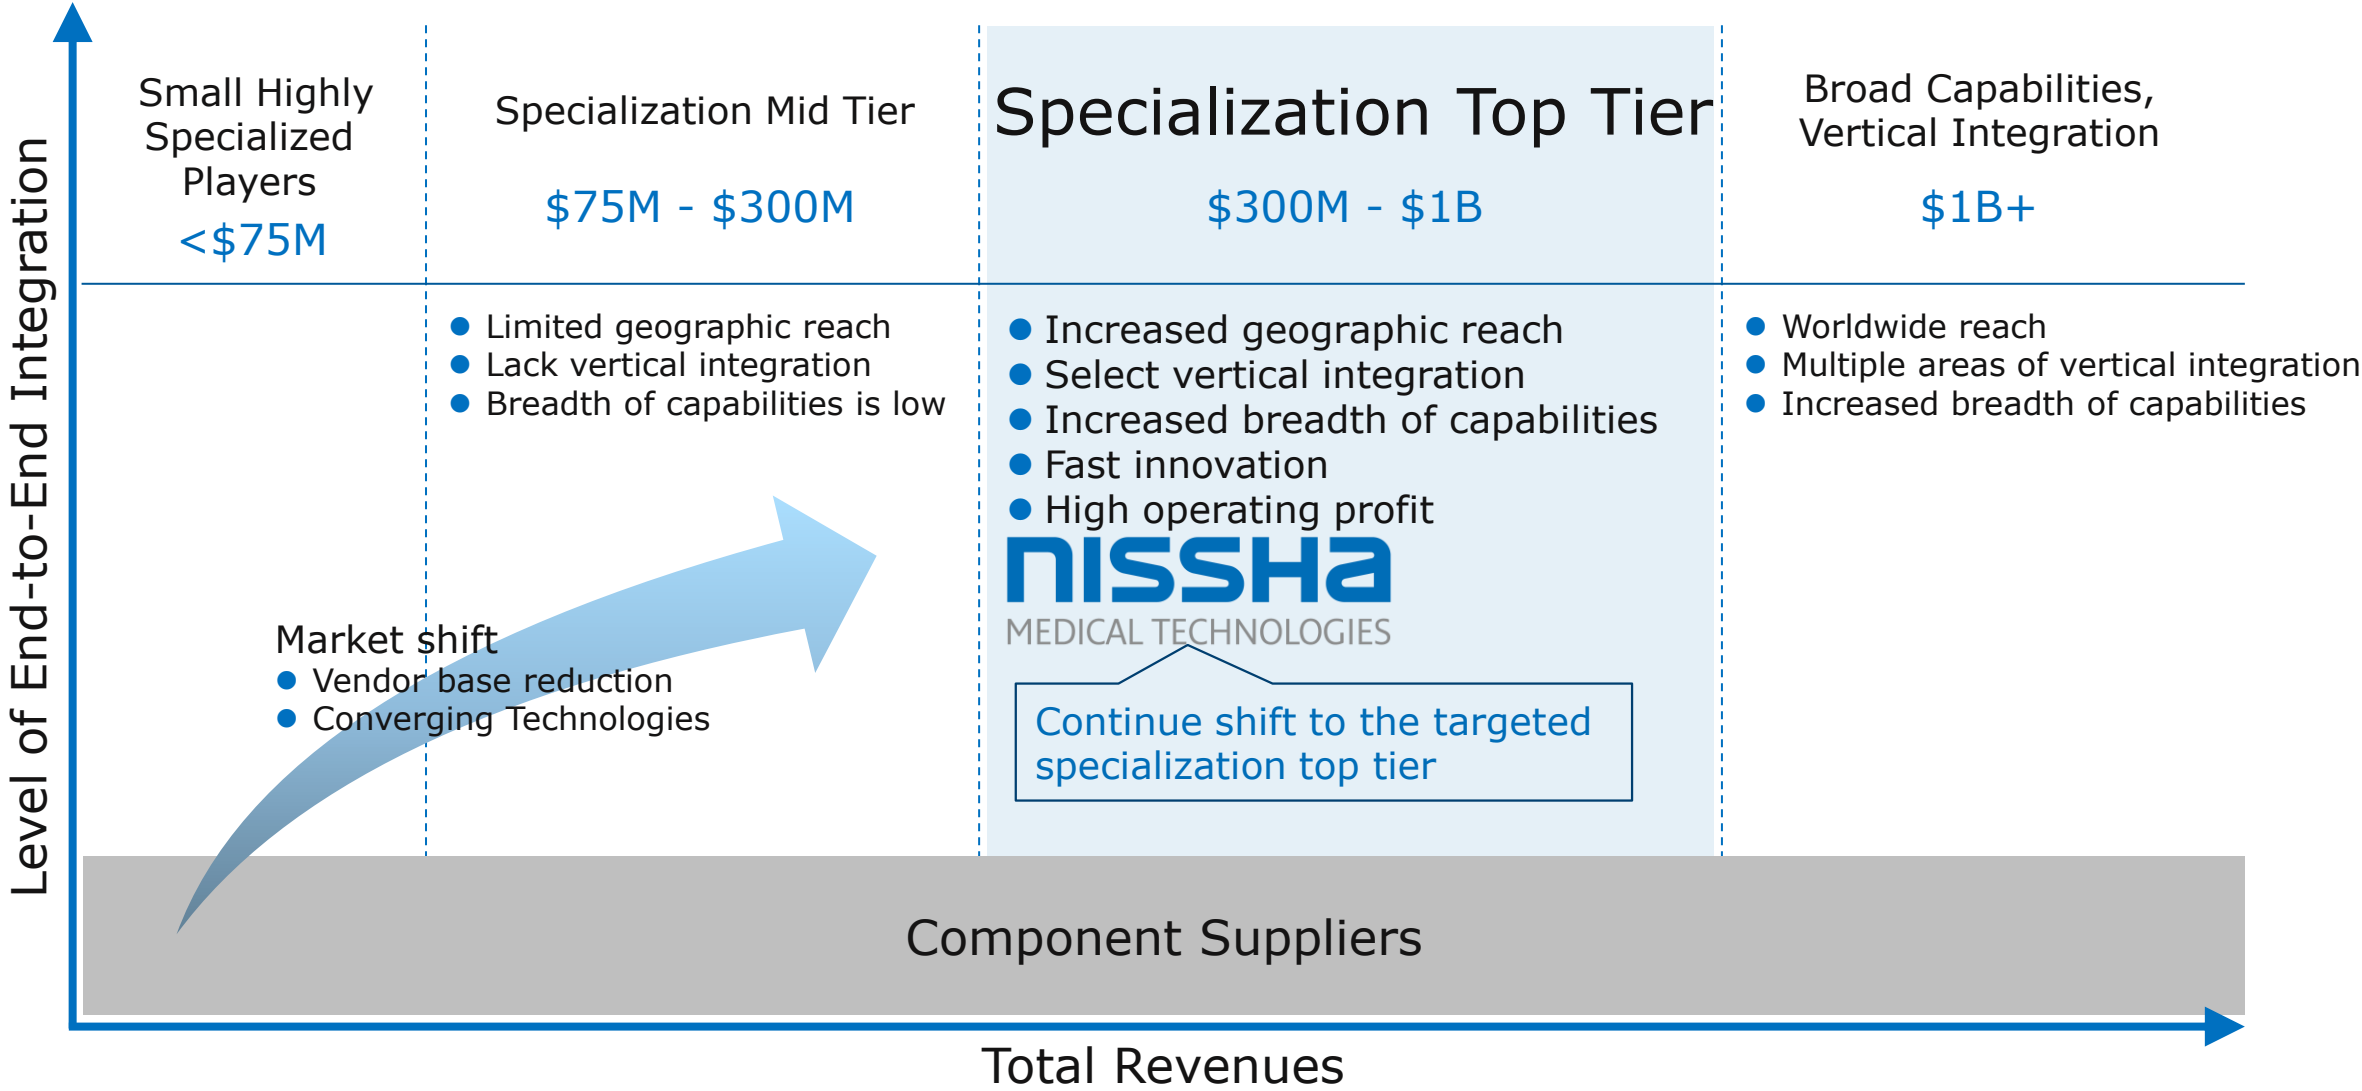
Level of End-to-End Integration

Small Highly Specialized Players
<$75M

Specialization Mid Tier
$75M - $300M

Specialization Top Tier
$300M - $1B

Broad Capabilities, Vertical Integration
$1B+

- Limited geographic reach
- Lack vertical integration
- Breadth of capabilities is low

- Increased geographic reach
- Select vertical integration
- Increased breadth of capabilities
- Fast innovation
- High operating profit

- Worldwide reach
- Multiple areas of vertical integration
- Increased breadth of capabilities

NISSHA
MEDICAL TECHNOLOGIES

Market shift
- Vendor base reduction
- Converging Technologies

Continue shift to the targeted specialization top tier

Component Suppliers

Total Revenues